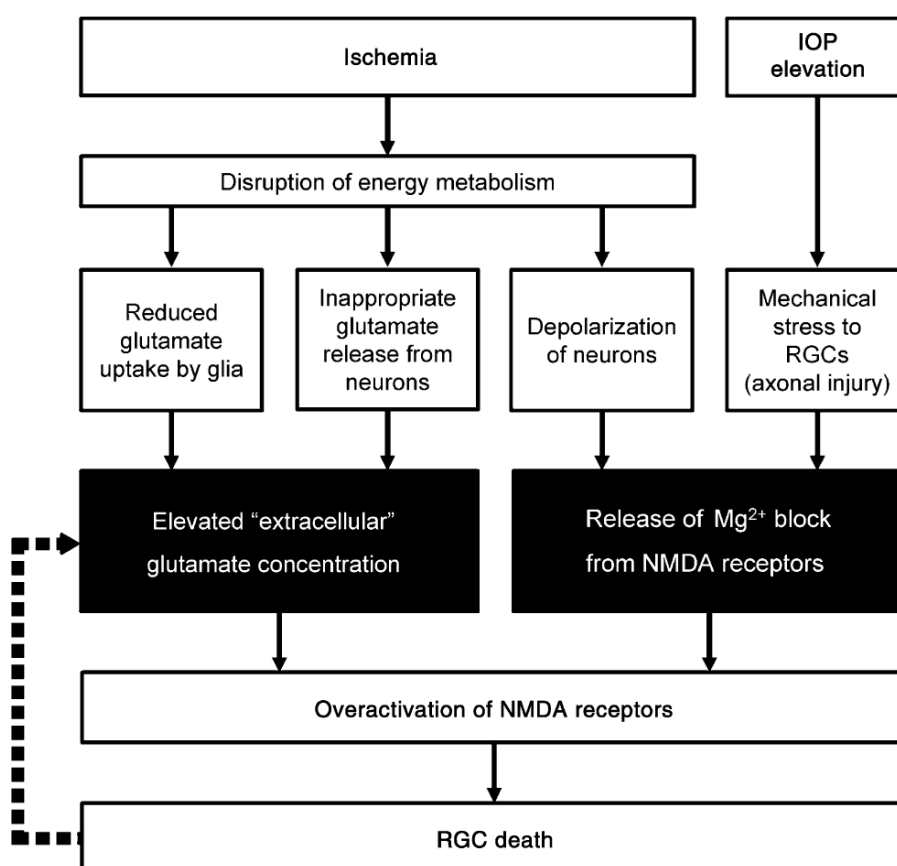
Ischemia

IOP elevation

Disruption of energy metabolism

Reduced glutamate uptake by glia

Inappropriate glutamate release from neurons

Depolarization of neurons

Mechanical stress to RGCs (axonal injury)

Elevated “extracellular” glutamate concentration

Release of $Mg^{2+}$ block from NMDA receptors

Overactivation of NMDA receptors

RGC death